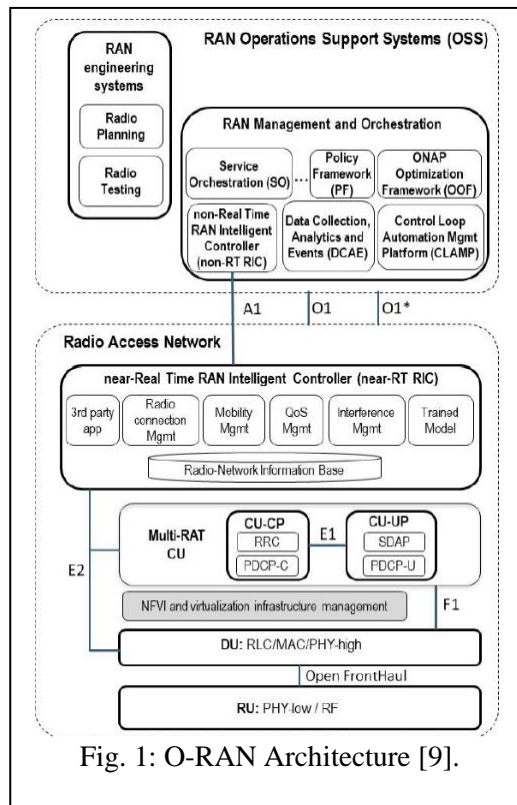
RAN Operations Support Systems (OSS)

RAN engineering systems

Radio Planning

Radio Testing

RAN Management and Orchestration

Service Orchestration (SO)

...

Policy Framework (PF)

ONAP Optimization Framework (OOF)

non-Real Time RAN Intelligent Controller (non-RT RIC)

Data Collection, Analytics and Events (DCAE)

Control Loop Automation Mgmt Platform (CLAMP)

A1

O1

O1*

Radio Access Network

near-Real Time RAN Intelligent Controller (near-RT RIC)

3rd party app

Radio connection Mgmt

Mobility Mgmt

QoS Mgmt

Interference Mgmt

Trained Model

Radio-Network Information Base

Multi-RAT CU

CU-CP

RRC

PDCP-C

E1

CU-UP

SDAP

PDCP-U

E2

NFVI and virtualization infrastructure management

F1

DU: RLC/MAC/PHY-high

Open FrontHaul

RU: PHY-low / RF

Fig. 1: O-RAN Architecture [9].